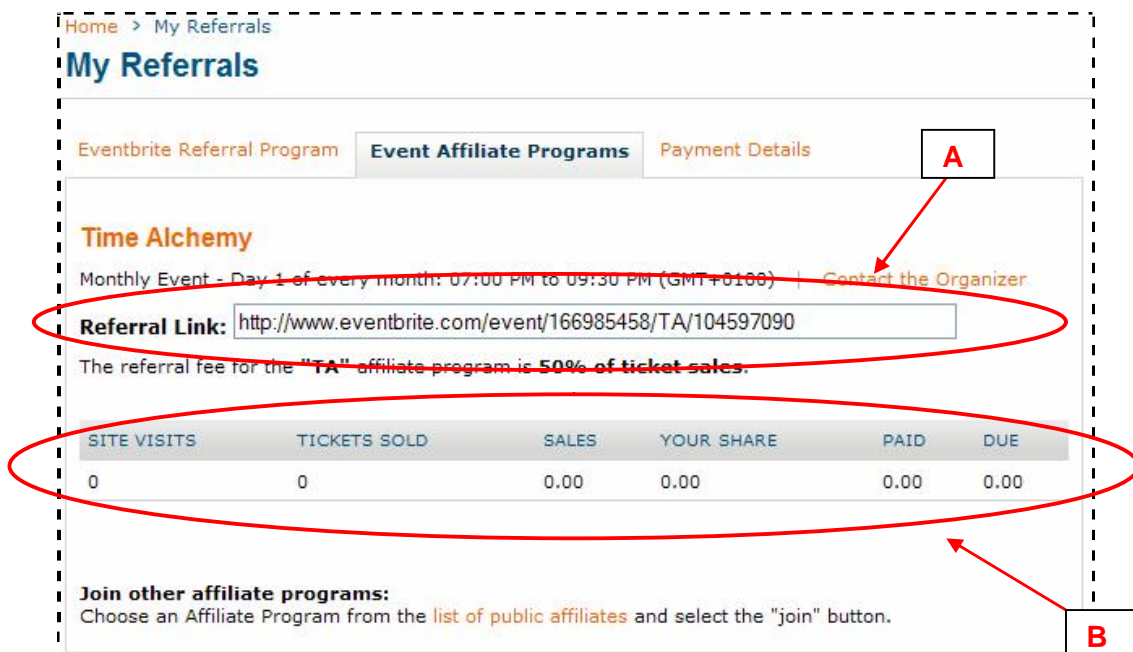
Home > My Referrals

My Referrals

Eventbrite Referral Program | Event Affiliate Programs | Payment Details

A

Time Alchemy

Monthly Event - Day 1 of every month: 07:00 PM to 09:30 PM (GMT+0100) | Contact the Organizer

Referral Link: http://www.eventbrite.com/event/166985458/TA/104597090

The referral fee for the **"TA"** affiliate program is **50% of ticket sales**.

| SITE VISITS | TICKETS SOLD | SALES | YOUR SHARE | PAID | DUE |
|---|---|---|---|---|---|
| 0 | 0 | 0.00 | 0.00 | 0.00 | 0.00 |

**Join other affiliate programs:**
Choose an Affiliate Program from the list of public affiliates and select the "join" button.

B